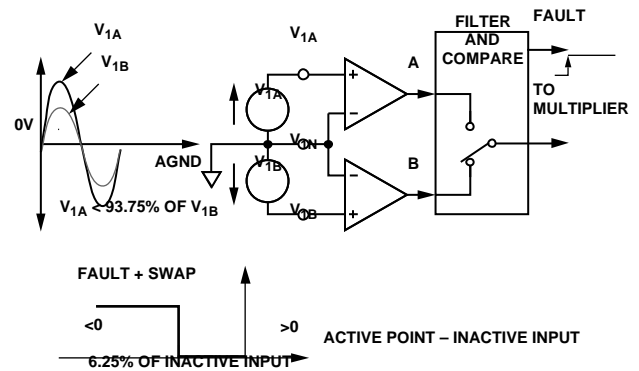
$V_{1A}$
$V_{1B}$
0V
$V_{1A}$ < 93.75% OF $V_{1B}$
$V_{1A}$
$V_{1A}$
$V_{1N}$
AGND
$V_{1B}$
$V_{1B}$
+
–
–
+
A
B
FILTER AND COMPARE
FAULT
TO MULTIPLIER
FAULT + SWAP
<0
>0
ACTIVE POINT – INACTIVE INPUT
6.25% OF INACTIVE INPUT